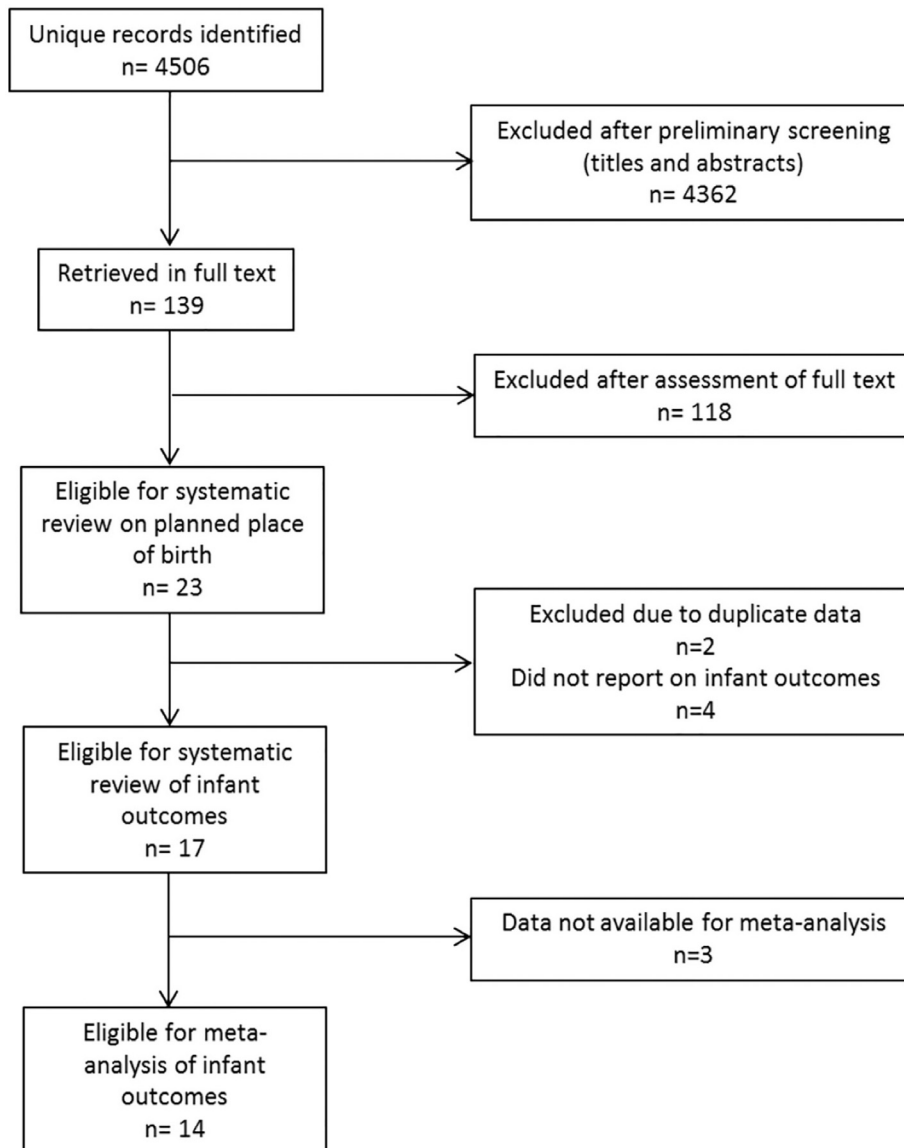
Unique records identified
n= 4506

Excluded after preliminary screening (titles and abstracts)
n= 4362

Retrieved in full text
n= 139

Excluded after assessment of full text
n= 118

Eligible for systematic review on planned place of birth
n= 23

Excluded due to duplicate data
n=2
Did not report on infant outcomes
n=4

Eligible for systematic review of infant outcomes
n= 17

Data not available for meta-analysis
n=3

Eligible for meta-analysis of infant outcomes
n= 14